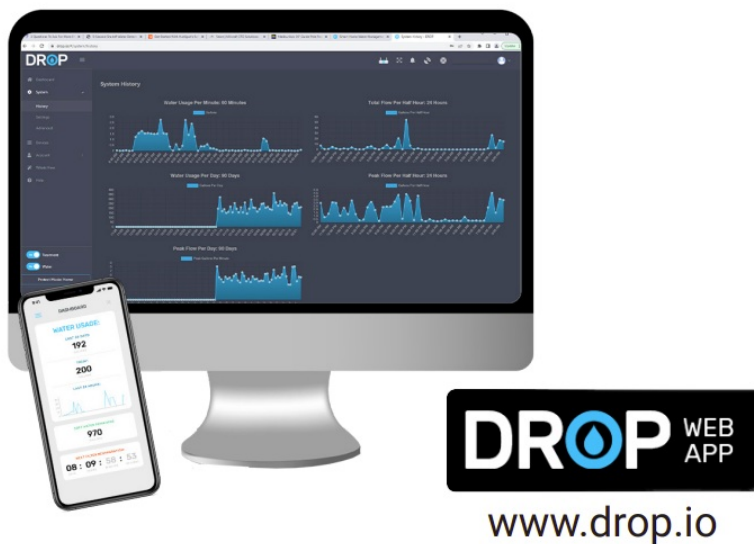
DROP

Dashboard

System

History

Settings

Advanced

System History

Water Usage Per Minute: 30 Minutes

Total Flow Per Half Hour: 24 Hours

Water Usage Per Day: 90 Days

Peak Flow Per Half Hour: 24 Hours

Peak Flow Per Day: 90 Days

DASHBOARD

WATER USAGE:

192

200

970

08 : 09 : 58 : 53

DROP WEB APP

www.drop.io